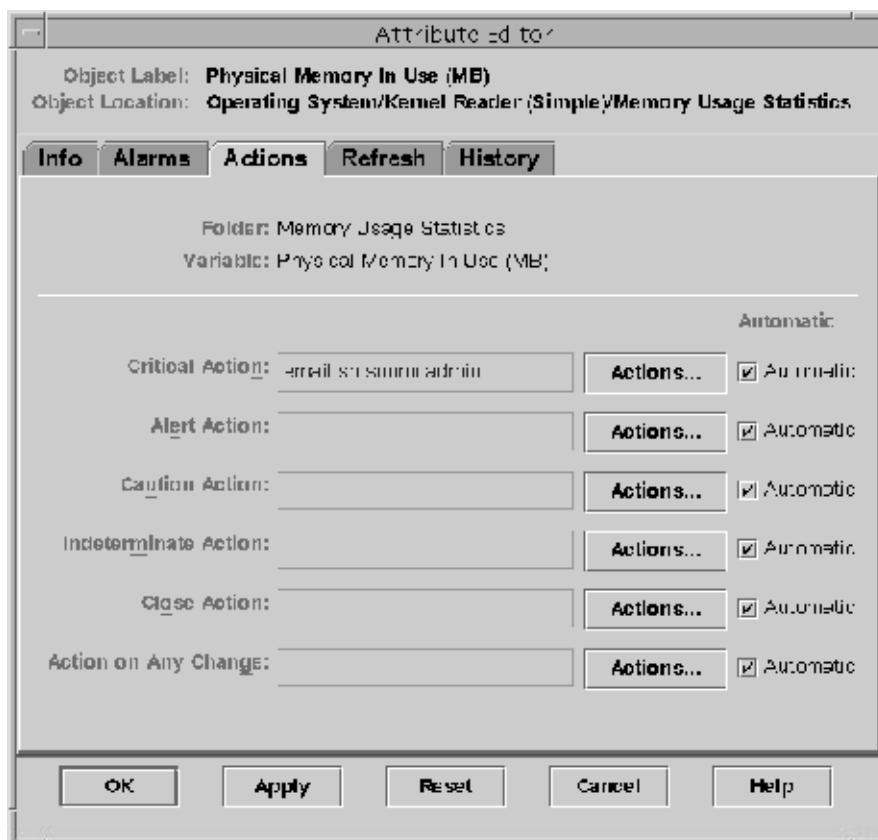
Attribute Editor

Object Label: Physical Memory In Use (MB)
Object Location: Operating System/Kernel Reader (Simple)/Memory Usage Statistics

Info | Alarms | Actions | Refresh | History

Folder: Memory Usage Statistics
Variable: Physical Memory In Use (MB)

Automatic

Critical Action: email sn smomadmin | Actions... | Automatic

Alert Action: | Actions... | Automatic

Caution Action: | Actions... | Automatic

Indeterminate Action: | Actions... | Automatic

Close Action: | Actions... | Automatic

Action on Any Change: | Actions... | Automatic

OK | Apply | Reset | Cancel | Help